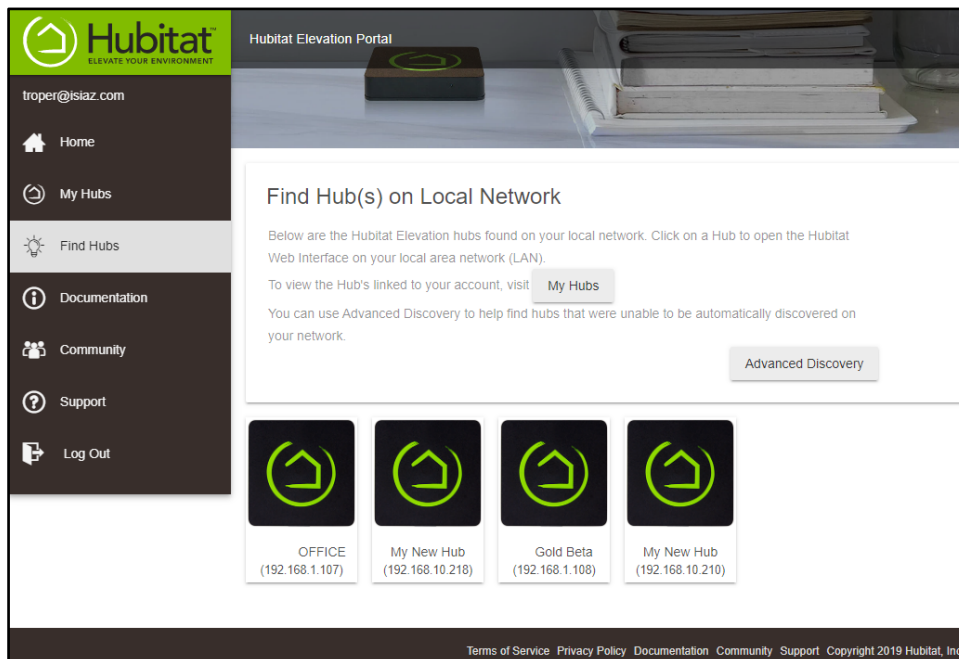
Hubitat™
ELEVATE YOUR ENVIRONMENT

troper@isiaz.com

Home
My Hubs
Find Hubs
Documentation
Community
Support
Log Out

Hubitat Elevation Portal

Find Hub(s) on Local Network

Below are the Hubitat Elevation hubs found on your local network. Click on a Hub to open the Hubitat Web Interface on your local area network (LAN).

To view the Hub's linked to your account, visit My Hubs

You can use Advanced Discovery to help find hubs that were unable to be automatically discovered on your network.

Advanced Discovery

OFFICE
(192.168.1.107)

My New Hub
(192.168.10.218)

Gold Beta
(192.168.1.108)

My New Hub
(192.168.10.210)

Terms of Service Privacy Policy Documentation Community Support Copyright 2019 Hubitat, Inc